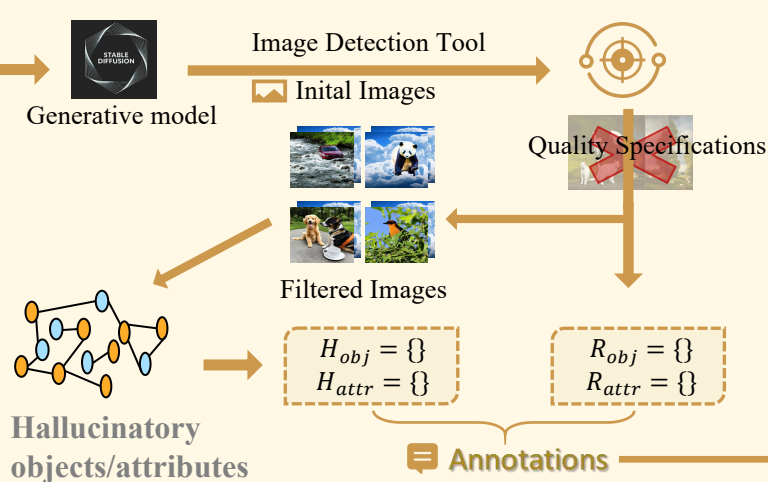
STABLE DIFFUSION

Generative model

Image Detection Tool

Inital Images

Quality Specifications

Filtered Images

$H_{obj} = \{\}$
$H_{attr} = \{\}$

$R_{obj} = \{\}$
$R_{attr} = \{\}$

Hallucinatory objects/attributes

Annotations